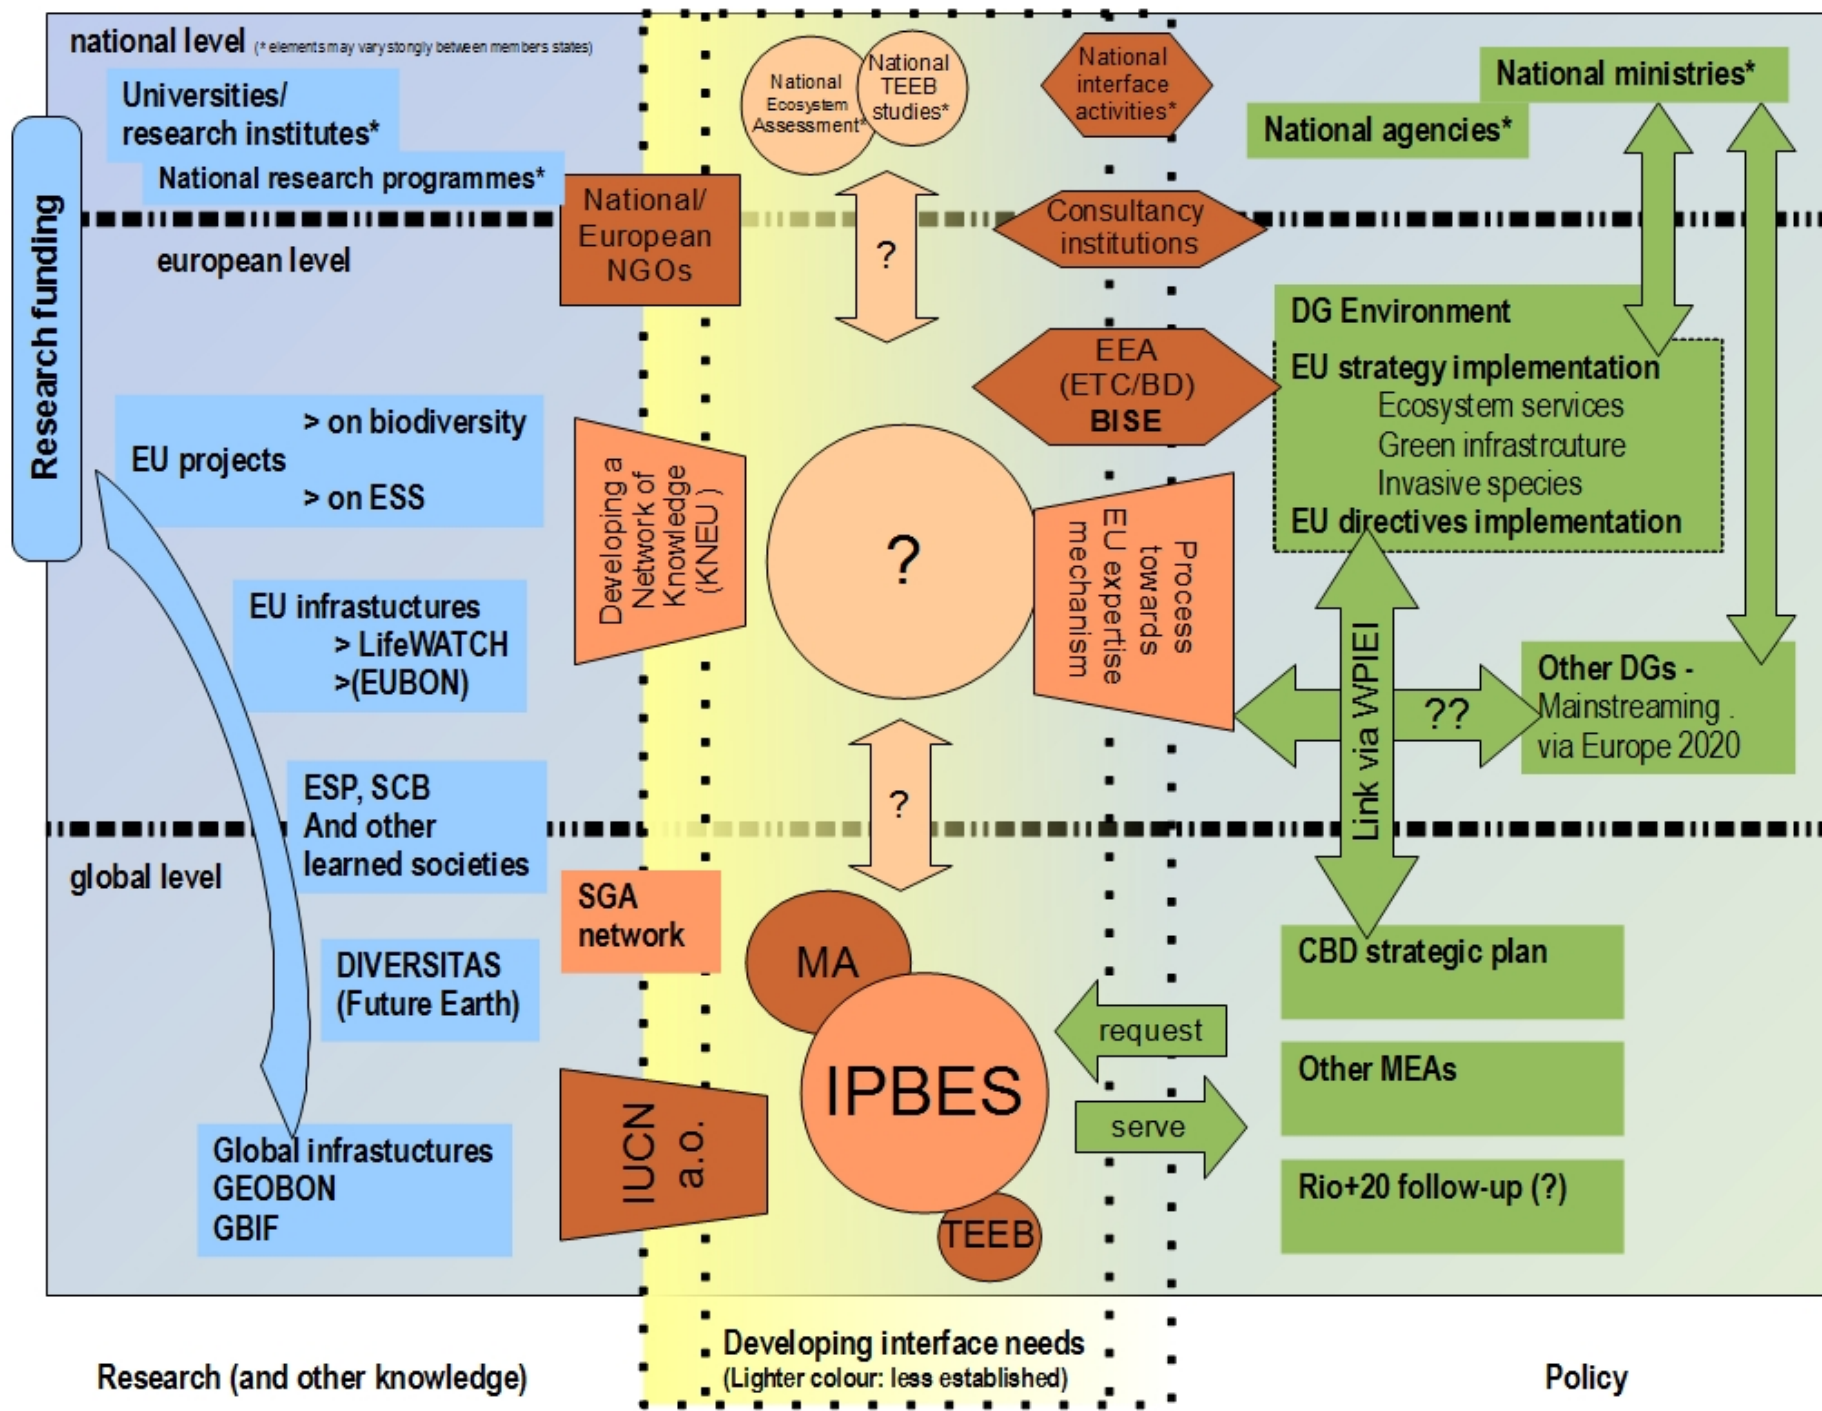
national level (* elements may vary stongly between members states)

Universities/ research institutes*

National research programmes*

Research funding

National Ecosystem Assessment*

National TEEB studies*

National interface activities*

National ministries*

National agencies*

National/ European NGOs

?

Consultancy institutions

european level

DG Environment

EEA (ETC/BD) BISE

EU strategy implementation
Ecosystem services
Green infrastrcuture
Invasive species
EU directives implementation

EU projects > on biodiversity > on ESS

Developing a Network of Knowledge (KNEU)

?

Process towards EU expertise mechanism

EU infrastructures > LifeWATCH >(EUBON)

Link via WPIEI

??

Other DGs - Mainstreaming via Europe 2020

ESP, SCB And other learned societies

?

global level

SGA network

DIVERSITAS (Future Earth)

MA

CBD strategic plan

request

Other MEAs

IPBES

serve

IUCN a.o.

Global infrastuctures GEOBON GBIF

TEEB

Rio+20 follow-up (?)

Developing interface needs
(Lighter colour: less established)

Research (and other knowledge)

Policy